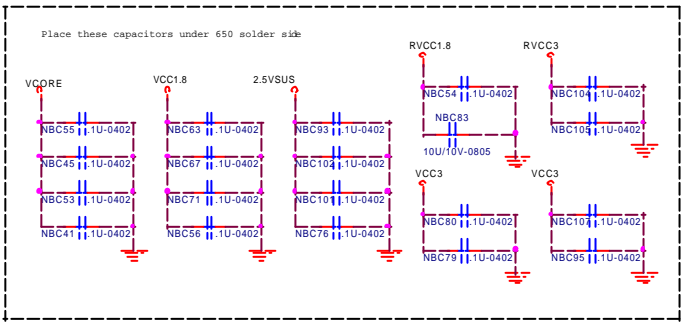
Place these capacitors under 650 solder side

VCORE
NBC55 .1U-0402
NBC45 .1U-0402
NBC53 .1U-0402
NBC41 .1U-0402

VCC1.8
NBC63 .1U-0402
NBC67 .1U-0402
NBC71 .1U-0402
NBC56 .1U-0402

2.5VSUS
NBC93 .1U-0402
NBC102 .1U-0402
NBC101 .1U-0402
NBC76 .1U-0402

RVCC1.8
NBC54 .1U-0402
NBC83
10U/10V-0805

RVCC3
NBC104 .1U-0402
NBC105 .1U-0402

VCC3
NBC80 .1U-0402
NBC79 .1U-0402

VCC3
NBC107 .1U-0402
NBC95 .1U-0402